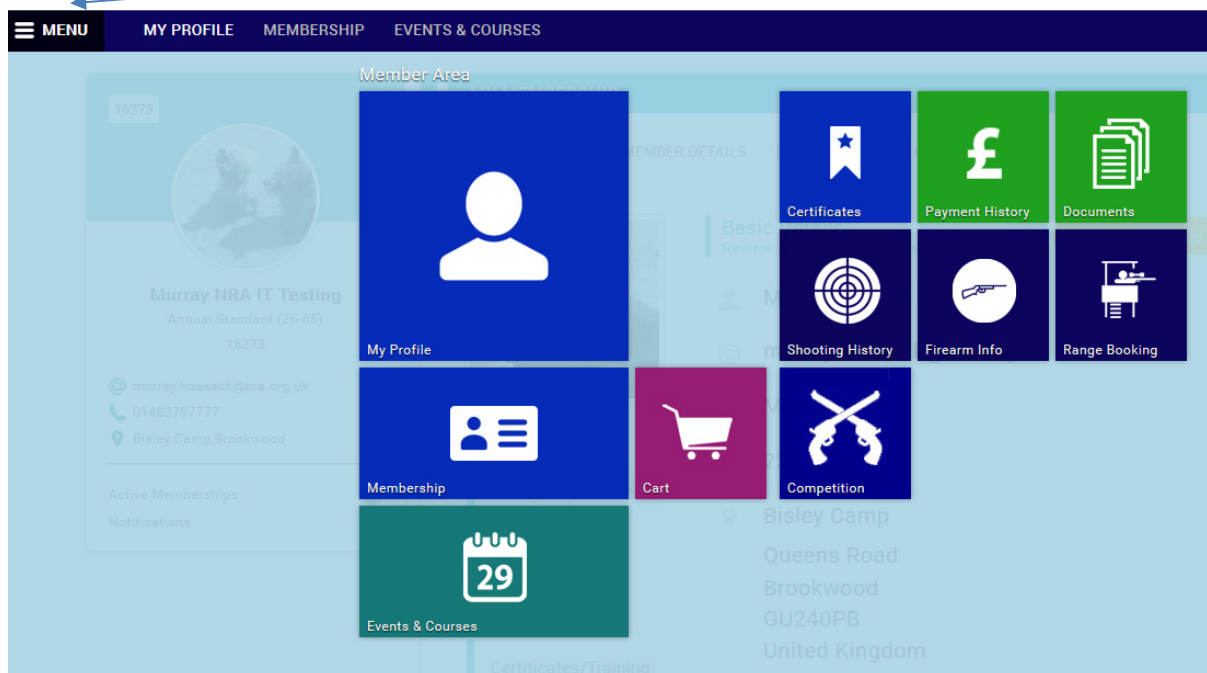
MENU MY PROFILE MEMBERSHIP EVENTS & COURSES

Member Area

16273

MEMBER DETAILS

Murray NRA IT Testing
Annual Standard (26-65)
16273

murray.hossack@nra.org.uk
01483797777
Bisley Camp,Brookwood

Active Memberships
Notifications

My Profile

Certificates

Payment History

£

Documents

Shooting History

Firearm Info

Range Booking

Membership

Cart

Competition

29

Events & Courses

Bisley Camp
Queens Road
Brookwood
GU240PB
United Kingdom

Certificates/Training